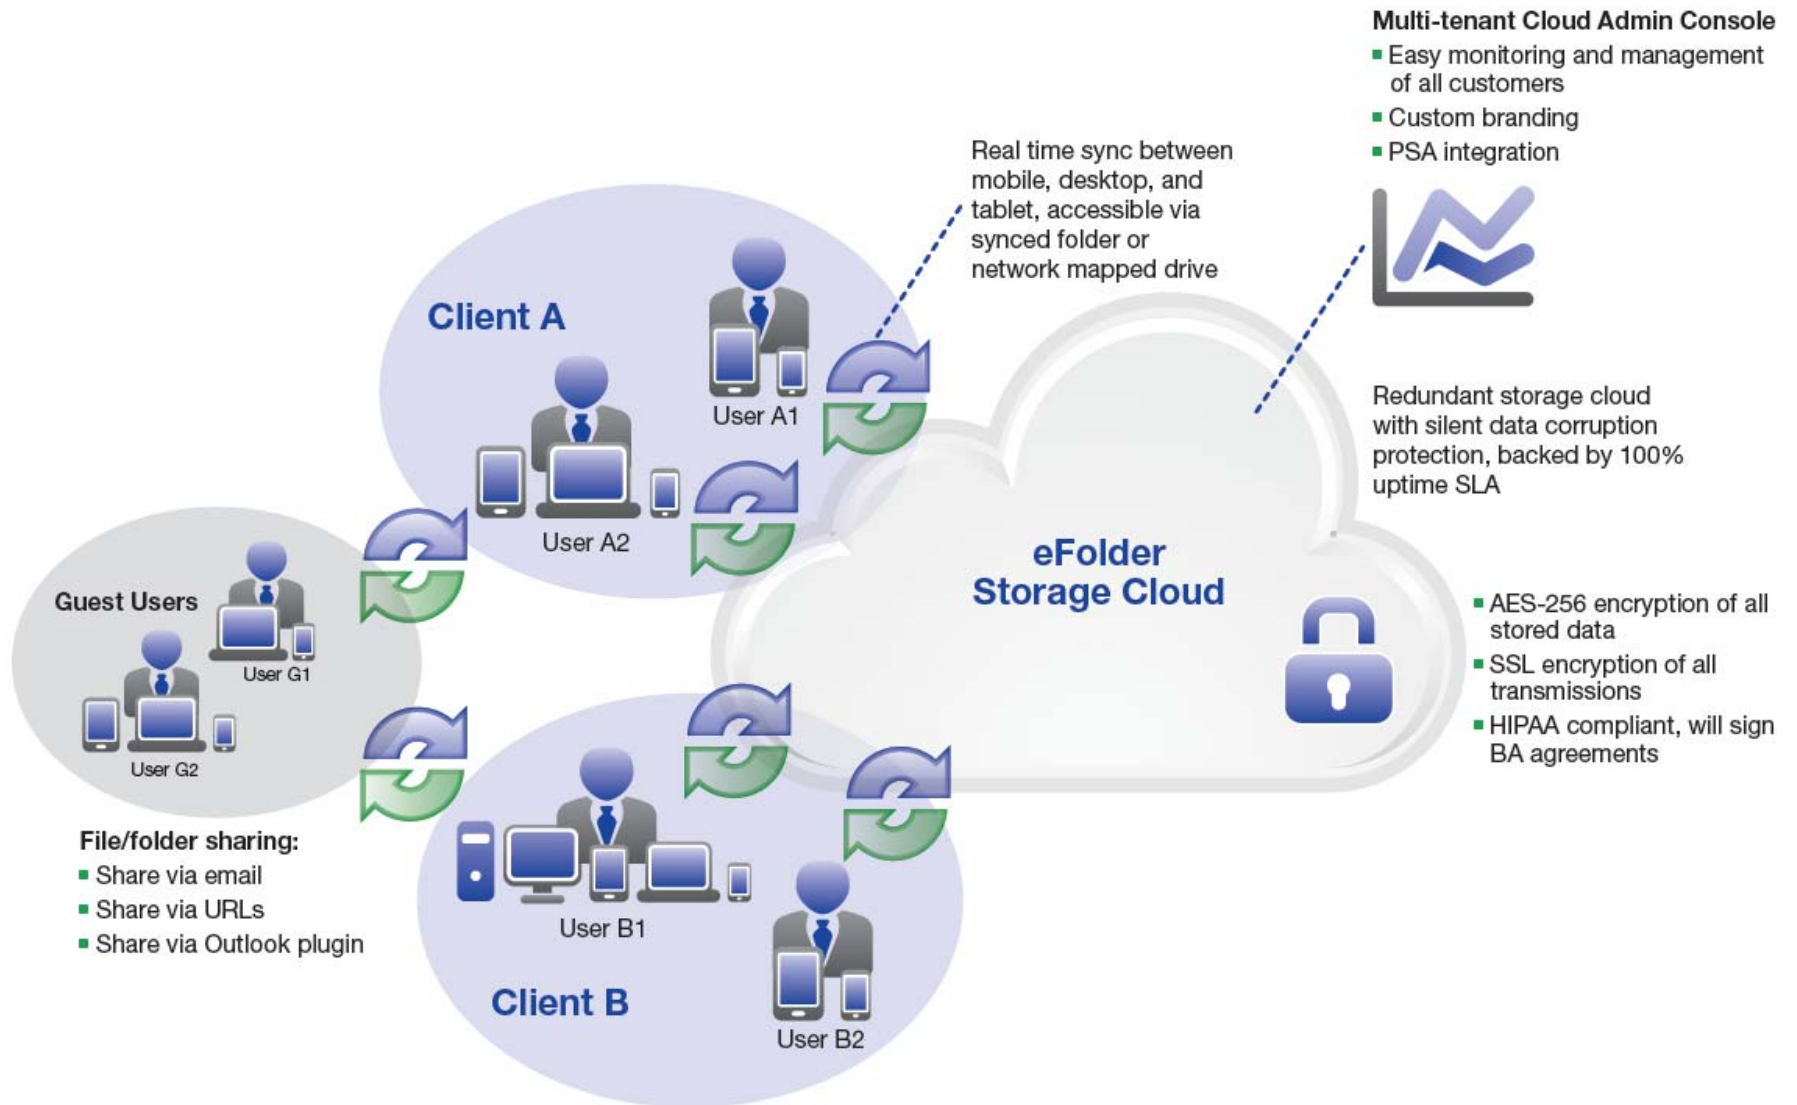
Multi-tenant Cloud Admin Console
- Easy monitoring and management of all customers
- Custom branding
- PSA integration

Real time sync between mobile, desktop, and tablet, accessible via synced folder or network mapped drive

Client A

User A1

User A2

Redundant storage cloud with silent data corruption protection, backed by 100% uptime SLA

eFolder Storage Cloud

Guest Users

User G1

User G2

- AES-256 encryption of all stored data
- SSL encryption of all transmissions
- HIPAA compliant, will sign BA agreements

File/folder sharing:
- Share via email
- Share via URLs
- Share via Outlook plugin

User B1

Client B

User B2